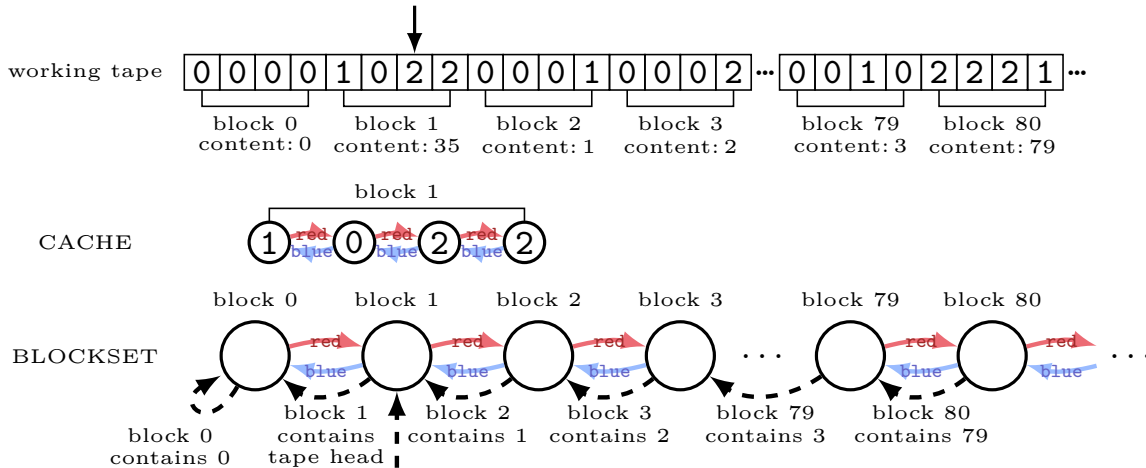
working tape

| 0 | 0 | 0 | 0 | 1 | 0 | 2 | 2 | 0 | 0 | 0 | 1 | 0 | 0 | 0 | 2 | ... | 0 | 0 | 1 | 0 | 2 | 2 | 2 | 1 | ... |
|---|---|---|---|---|---|---|---|---|---|---|---|---|---|---|---|---|---|---|---|---|---|---|---|---|---|

block 0
content: 0

block 1
content: 35

block 2
content: 1

block 3
content: 2

block 79
content: 3

block 80
content: 79

block 1

CACHE

1 red blue 0 red blue 2 red blue 2

block 0 block 1 block 2 block 3 block 79 block 80

BLOCKSET

red blue red blue red blue red blue . . . red blue red blue . . .

block 0
contains 0

block 1
contains
tape head

block 2
contains 1

block 3
contains 2

block 79
contains 3

block 80
contains 79